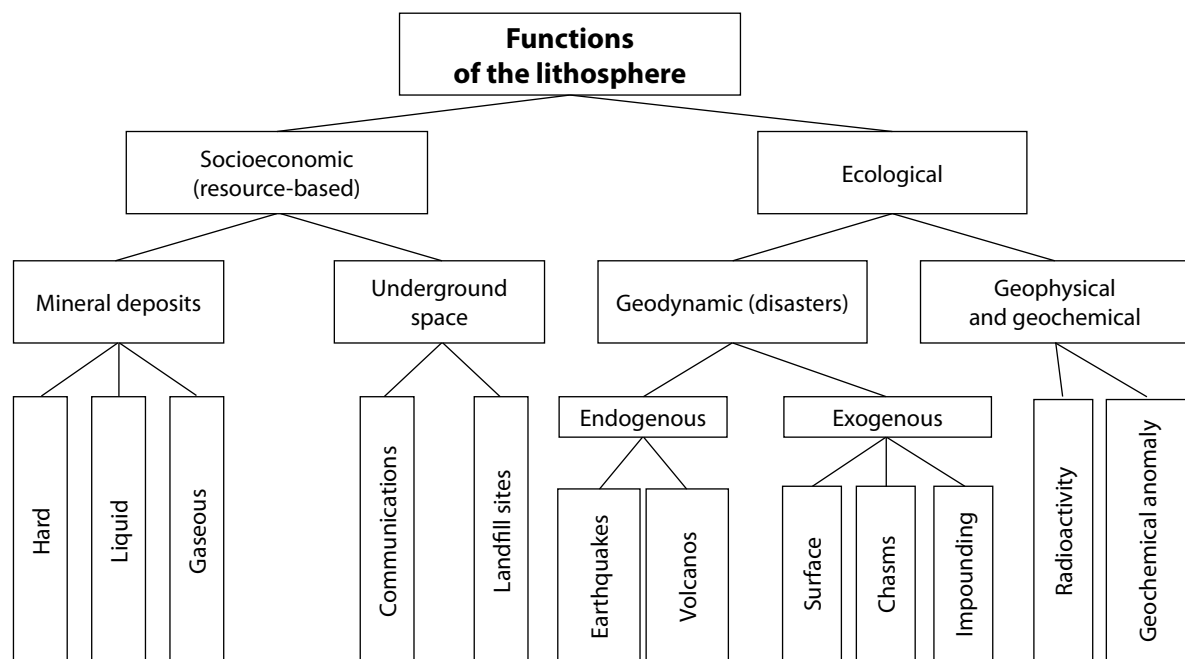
**Functions of the lithosphere**

Socioeconomic (resource-based)

Ecological

Mineral deposits

Underground space

Geodynamic (disasters)

Geophysical and geochemical

Hard

Liquid

Gaseous

Communications

Landfill sites

Endogenous

Exogenous

Earthquakes

Volcanos

Surface

Chasms

Impounding

Radioactivity

Geochemical anomaly